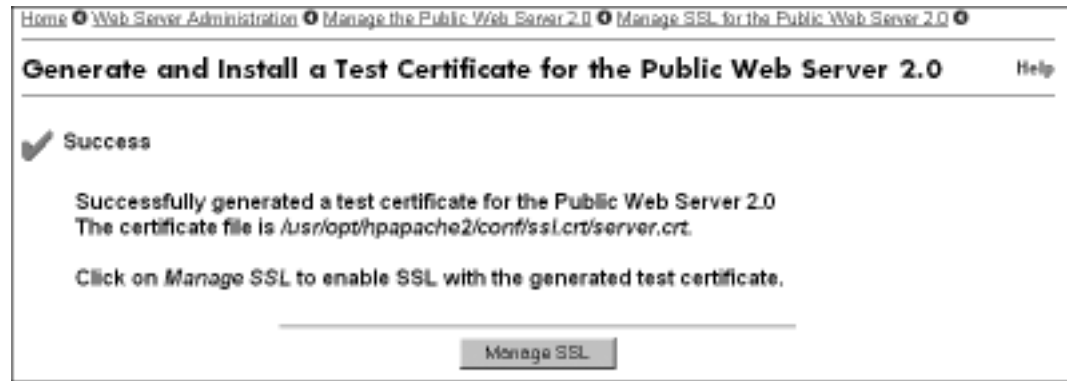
Home ❶ Web Server Administration ❶ Manage the Public Web Server 2.0 ❶ Manage SSL for the Public Web Server 2.0 ❶

Generate and Install a Test Certificate for the Public Web Server 2.0

Help

Success

Successfully generated a test certificate for the Public Web Server 2.0
The certificate file is /usr/opt/hpapache2/conf/ssl.crt/server.crt.

Click on Manage SSL to enable SSL with the generated test certificate.

Manage SSL